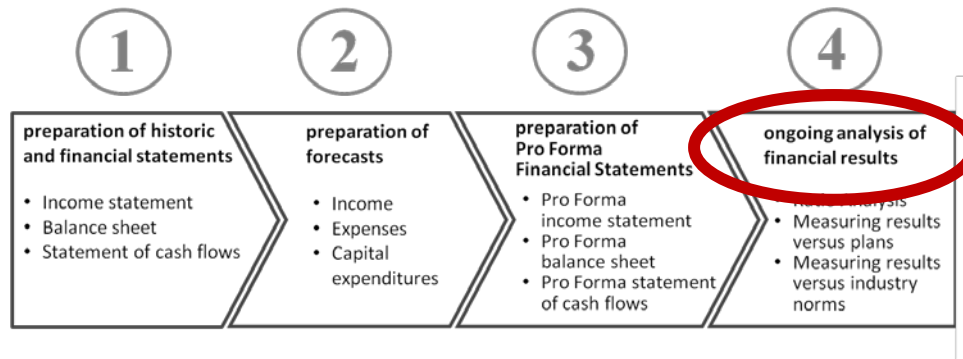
1

preparation of historic and financial statements

- Income statement
- Balance sheet
- Statement of cash flows

2

preparation of forecasts

- Income
- Expenses
- Capital expenditures

3

preparation of Pro Forma Financial Statements

- Pro Forma income statement
- Pro Forma balance sheet
- Pro Forma statement of cash flows

4

ongoing analysis of financial results

- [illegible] analysis
- Measuring results versus plans
- Measuring results versus industry norms